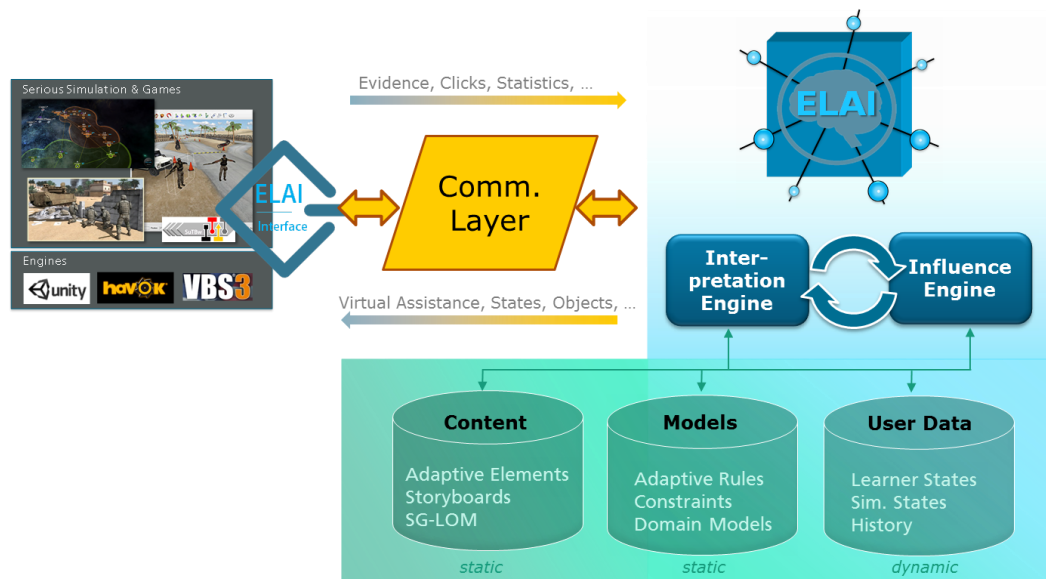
Serious Simulation & Games

ELAI
Interface

Engines
unity havok VBS3

Evidence, Clicks, Statistics, ...

Comm. Layer

Virtual Assistance, States, Objects, ...

ELAI

Interpretation Engine

Influence Engine

Content
Adaptive Elements
Storyboards
SG-LOM
static

Models
Adaptive Rules
Constraints
Domain Models
static

User Data
Learner States
Sim. States
History
dynamic